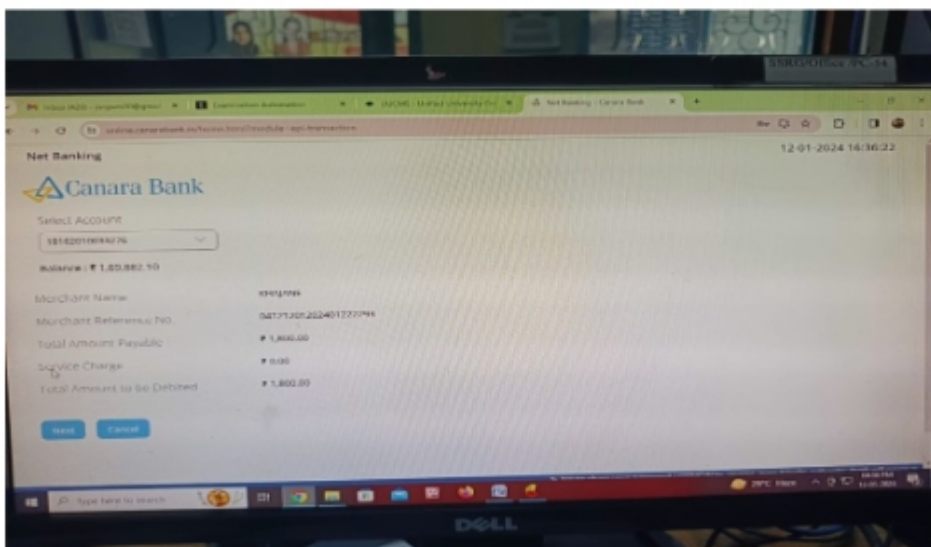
SNRG/Office/PC-14

Net Banking - Canara Bank

Net Banking

12-01-2024 16:36:22

Canara Bank

Select Account

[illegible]

Balance : ₹ 1,65,882.10

Merchant Name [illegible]

Merchant Reference No. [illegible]

Total Amount Payable ₹ 1,800.00

Service Charge ₹ 0.00

Total Amount to be Debited ₹ 1,800.00

Next Cancel

Type here to search

DELL